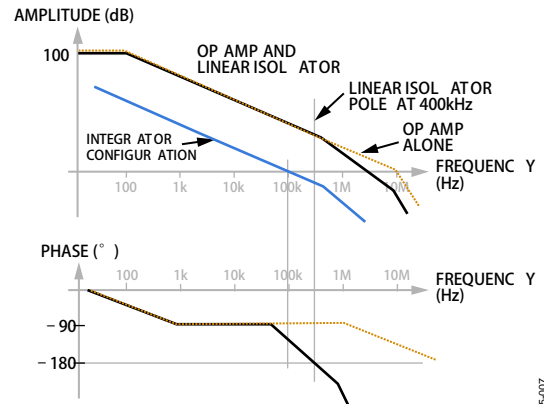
AMPLITUDE (dB)

100

OP AMP AND LINEAR ISOL ATOR

LINEAR ISOL ATOR POLE AT 400kHz

OP AMP ALONE

INTEGR ATOR CONFIGUR ATION

FREQUENC Y (Hz)

100 1k 10k 100k 1M 10M

PHASE (°)

100 1k 10k 100k 1M 10M

FREQUENC Y (Hz)

– 90

– 180

5-007